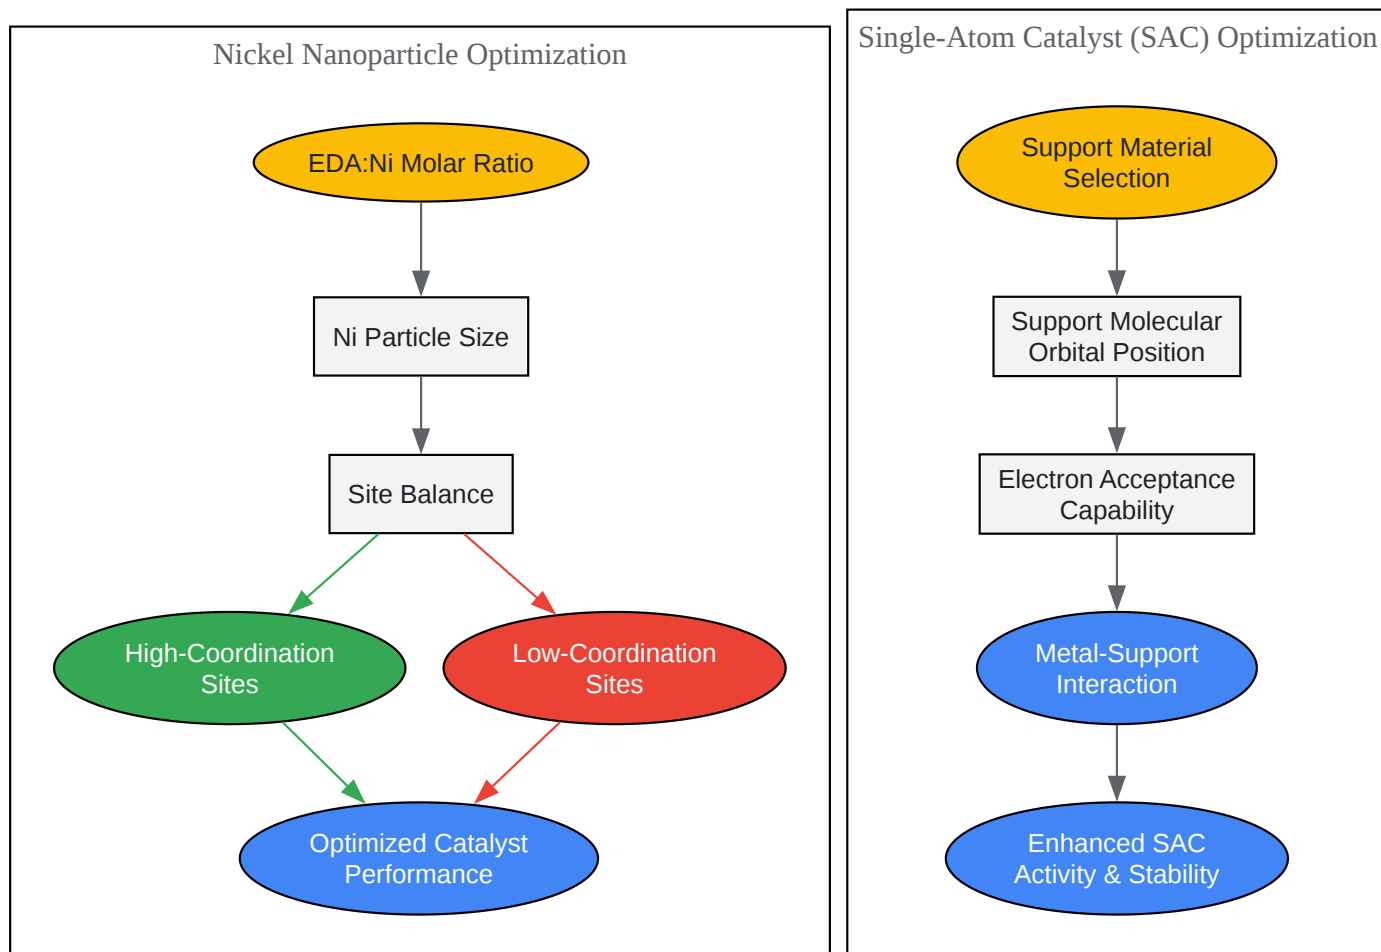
Nickel Nanoparticle Optimization

EDA:Ni Molar Ratio

Ni Particle Size

Site Balance

High-Coordination Sites

Low-Coordination Sites

Optimized Catalyst Performance

Single-Atom Catalyst (SAC) Optimization

Support Material Selection

Support Molecular Orbital Position

Electron Acceptance Capability

Metal-Support Interaction

Enhanced SAC Activity & Stability